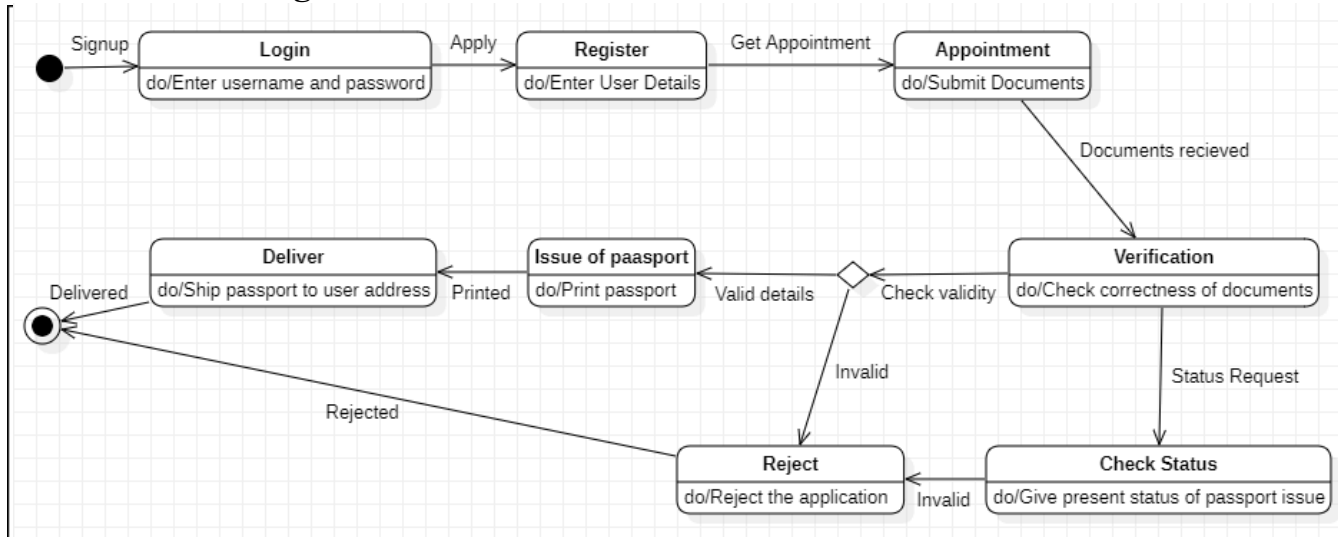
Signup

Login
do/Enter username and password

Apply

Register
do/Enter User Details

Get Appointment

Appointment
do/Submit Documents

Documents recieved

Verification
do/Check correctness of documents

Check validity

Valid details

Issue of paasport
do/Print passport

Printed

Deliver
do/Ship passport to user address

Delivered

Invalid

Status Request

Check Status
do/Give present status of passport issue

Invalid

Reject
do/Reject the application

Rejected